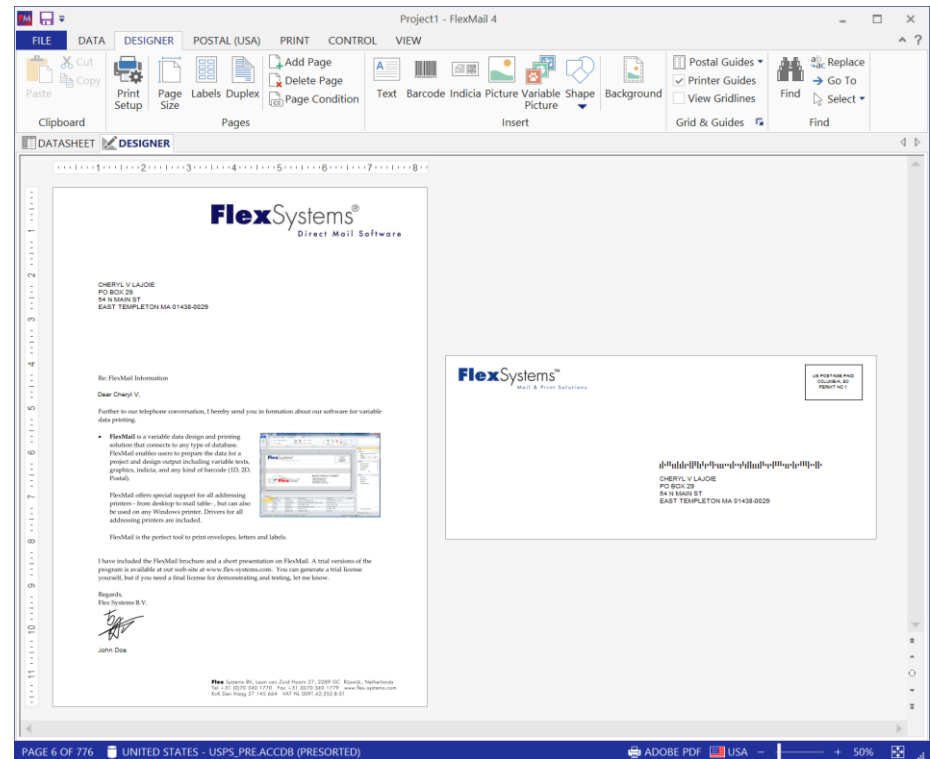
Project1 - FlexMail 4

FILE DATA DESIGNER POSTAL (USA) PRINT CONTROL VIEW

Paste Cut Copy
Clipboard

Print Setup Page Size Labels Duplex Add Page Delete Page Page Condition
Pages

Text Barcode Indicia Picture Variable Picture Shape Background
Insert

Postal Guides Printer Guides View Gridlines
Grid & Guides

Find Replace Go To Select
Find

DATASHEET DESIGNER

1 2 3 4 5 6 7 8

FlexSystems®
Direct Mail Software

CHERYL V LAJOIE
PO BOX 29
54 N MAIN ST
EAST TEMPLETON MA 01438-0029

Re: FlexMail Information

Dear Cheryl V,

Further to our telephone conversation, I hereby send you in formation about our software for variable data printing.

• FlexMail is a variable data design and printing solution that connects to any type of database. FlexMail enables users to prepare the data for a project and design output including variable texts, graphics, indicia, and any kind of barcode (1D, 2D, Postal).

FlexMail offers special support for all addressing printers - from desktop to mail table-, but can also be used on any Windows printer. Drivers for all addressing printers are included.

FlexMail is the perfect tool to print envelopes, letters and labels.

I have included the FlexMail brochure and a short presentation on FlexMail. A trial versions of the program is available at out web-site at www.flex-systems.com. You can generate a trial license yourself, but if you need a final license for demonstrating and testing, let me know.

Regards,
Flex Systems B.V.

John Doe

Flex Systems BV, Laan van Zuid Hoorn 37, 2289 DC Rijswijk, Netherlands
Tel +31 (0)70 340 1770 Fax +31 (0)70 340 1779 www.flex-systems.com
KvK Den Haag 27 145 664 VAT NL 0091.62.202.B.01

FlexSystems™
Mail & Print Solutions

US POSTAGE PAID
COLUMBIA, SC
PERMIT NO 1

CHERYL V LAJOIE
PO BOX 29
54 N MAIN ST
EAST TEMPLETON MA 01438-0029

PAGE 6 OF 776 UNITED STATES - USPS_PRE.ACCDB (PRESORTED) ADOBE PDF USA 50%